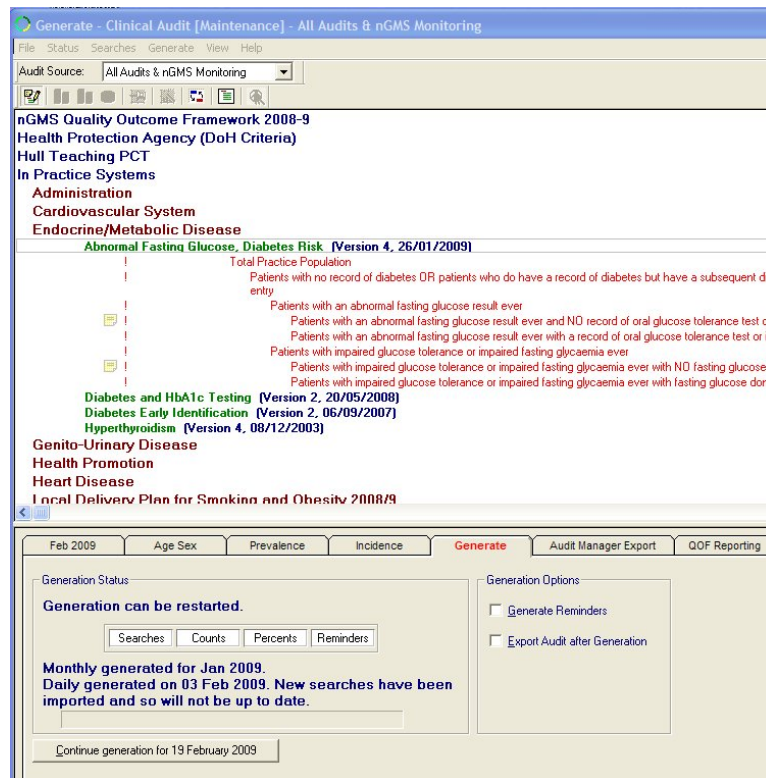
Generate - Clinical Audit [Maintenance] - All Audits & nGMS Monitoring
File Status Searches Generate View Help
Audit Source: All Audits & nGMS Monitoring

nGMS Quality Outcome Framework 2008-9
Health Protection Agency (DoH Criteria)
Hull Teaching PCT
In Practice Systems
Administration
Cardiovascular System
Endocrine/Metabolic Disease
Abnormal Fasting Glucose, Diabetes Risk (Version 4, 26/01/2009)
! Total Practice Population
! Patients with no record of diabetes OR patients who do have a record of diabetes but have a subsequent d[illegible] entry
! Patients with an abnormal fasting glucose result ever
! Patients with an abnormal fasting glucose result ever and NO record of oral glucose tolerance test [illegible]
! Patients with an abnormal fasting glucose result ever with a record of oral glucose tolerance test or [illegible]
! Patients with impaired glucose tolerance or impaired fasting glycaemia ever
! Patients with impaired glucose tolerance or impaired fasting glycaemia ever with NO fasting glucose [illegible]
! Patients with impaired glucose tolerance or impaired fasting glycaemia ever with fasting glucose do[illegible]
Diabetes and HbA1c Testing (Version 2, 20/05/2008)
Diabetes Early Identification (Version 2, 06/09/2007)
Hyperthyroidism (Version 4, 08/12/2003)
Genito-Urinary Disease
Health Promotion
Heart Disease
Local Delivery Plan for Smoking and Obesity 2008/9

Feb 2009 | Age Sex | Prevalence | Incidence | Generate | Audit Manager Export | QOF Reporting

Generation Status
Generation can be restarted.
Searches | Counts | Percents | Reminders
Monthly generated for Jan 2009.
Daily generated on 03 Feb 2009. New searches have been imported and so will not be up to date.

Generation Options
Generate Reminders
Export Audit after Generation

Continue generation for 19 February 2009